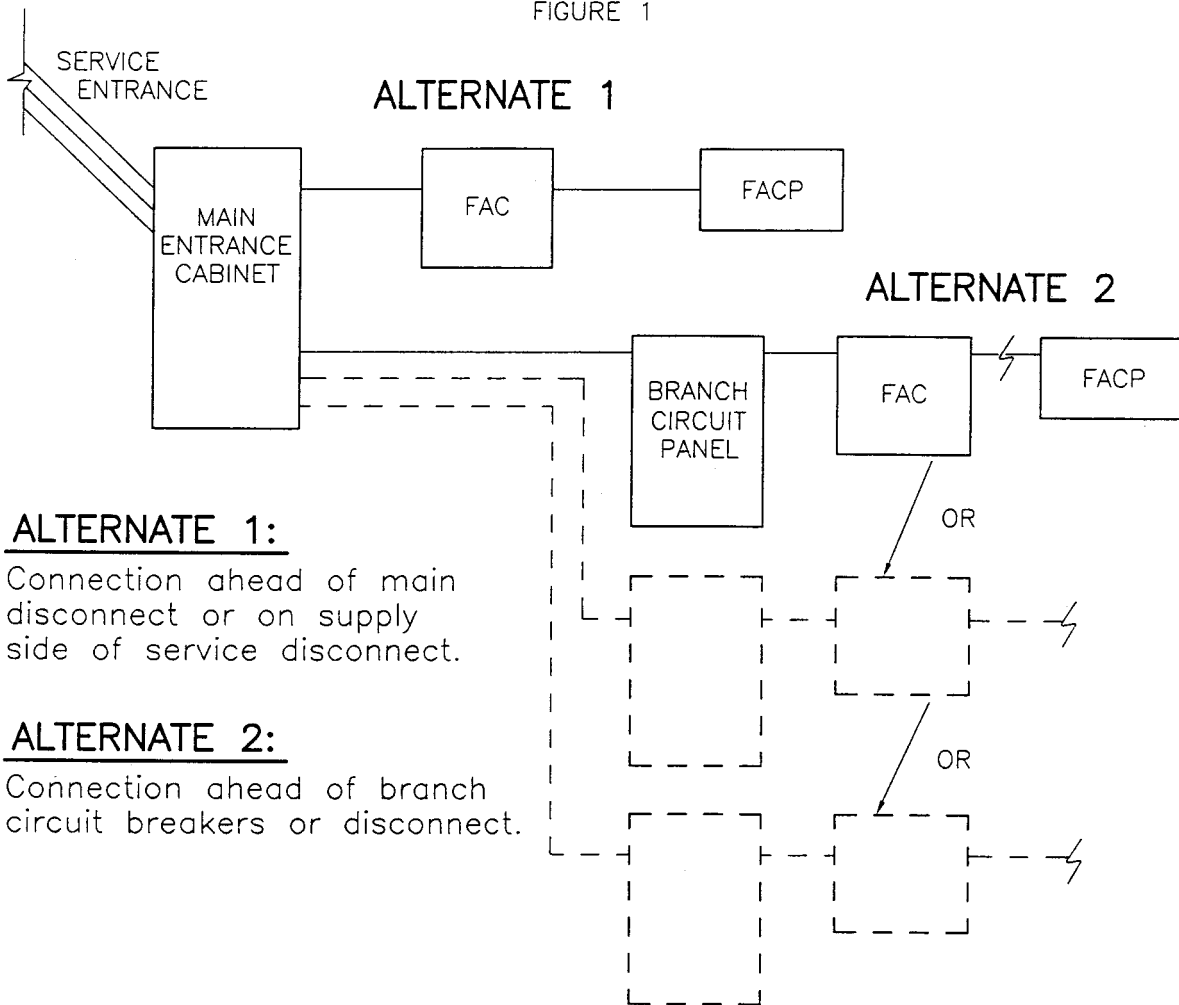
FIGURE 1

SERVICE ENTRANCE

ALTERNATE 1

MAIN ENTRANCE CABINET

FAC

FACP

ALTERNATE 2

BRANCH CIRCUIT PANEL

FAC

FACP

OR

OR

ALTERNATE 1:

Connection ahead of main disconnect or on supply side of service disconnect.

ALTERNATE 2:

Connection ahead of branch circuit breakers or disconnect.